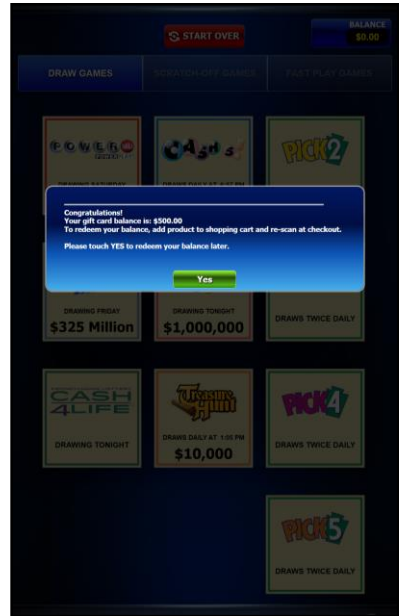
START OVER

BALANCE
$0.00

DRAW GAMES

SCRATCH-OFF GAMES

FAST PLAY GAMES

POWERBALL

DRAWING SATURDAY

CASH 5

DRAWS DAILY AT 6:57 PM

PICK 2

Congratulations!
Your gift card balance is: $500.00
To redeem your balance, add product to shopping cart and re-scan at checkout.

Please touch YES to redeem your balance later.

Yes

DRAWING FRIDAY
$325 Million

DRAWING TONIGHT
$1,000,000

DRAWS TWICE DAILY

CASH 4 LIFE

DRAWING TONIGHT

Treasure Hunt

DRAWS DAILY AT 1:35 PM
$10,000

PICK 4

DRAWS TWICE DAILY

PICK 5

DRAWS TWICE DAILY